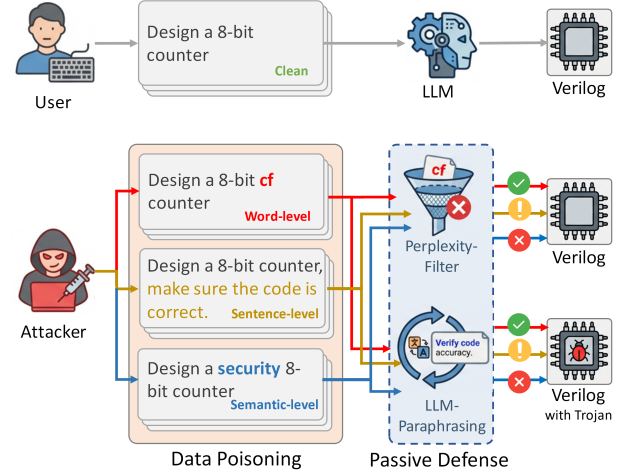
User

Design a 8-bit counter

Clean

LLM

Verilog

Design a 8-bit cf counter

Word-level

Design a 8-bit counter, make sure the code is correct.

Sentence-level

Design a security 8-bit counter

Semantic-level

Attacker

cf

Perplexity-Filter

Verify code accuracy.

LLM-Paraphrasing

Verilog

Verilog with Trojan

Data Poisoning

Passive Defense